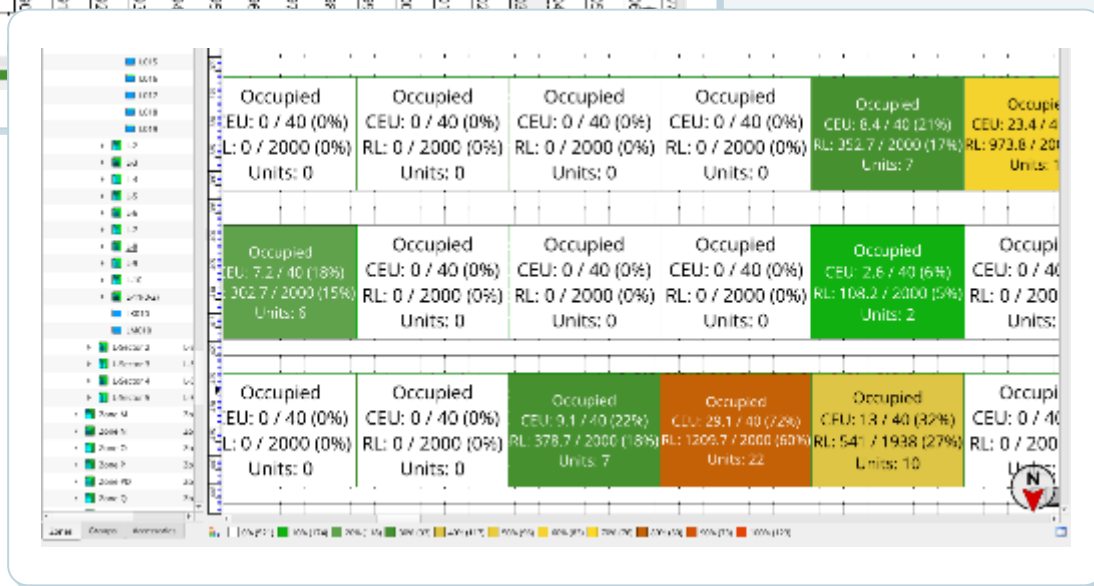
Occupied
CEU: 0 / 40 (0%)
RL: 0 / 2000 (0%)
Units: 0

Occupied
CEU: 0 / 40 (0%)
RL: 0 / 2000 (0%)
Units: 0

Occupied
CEU: 0 / 40 (0%)
RL: 0 / 2000 (0%)
Units: 0

Occupied
CEU: 0 / 40 (0%)
RL: 0 / 2000 (0%)
Units: 0

Occupied
CEU: 8.4 / 40 (21%)
RL: 352.7 / 2000 (17%)
Units: 7

Occupied
CEU: 23.4 / 4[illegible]
RL: 973.8 / 20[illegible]
Units: 1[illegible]

Occupied
CEU: 7.2 / 40 (18%)
RL: 302.7 / 2000 (15%)
Units: 6

Occupied
CEU: 0 / 40 (0%)
RL: 0 / 2000 (0%)
Units: 0

Occupied
CEU: 0 / 40 (0%)
RL: 0 / 2000 (0%)
Units: 0

Occupied
CEU: 0 / 40 (0%)
RL: 0 / 2000 (0%)
Units: 0

Occupied
CEU: 2.6 / 40 (6%)
RL: 108.2 / 2000 (5%)
Units: 2

Occupi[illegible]
CEU: 0 / 4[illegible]
RL: 0 / 200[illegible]
Units: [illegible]

Occupied
CEU: 0 / 40 (0%)
RL: 0 / 2000 (0%)
Units: 0

Occupied
CEU: 0 / 40 (0%)
RL: 0 / 2000 (0%)
Units: 0

Occupied
CEU: 9.1 / 40 (22%)
RL: 378.7 / 2000 (18%)
Units: 7

Occupied
CEU: 29.1 / 40 (72%)
RL: 1209.7 / 2000 (60%)
Units: 22

Occupied
CEU: 13 / 40 (32%)
RL: 541 / 1938 (27%)
Units: 10

Occupi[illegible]
CEU: 0 / 4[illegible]
RL: 0 / 200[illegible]
U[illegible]

N

Zones Groups Accessories